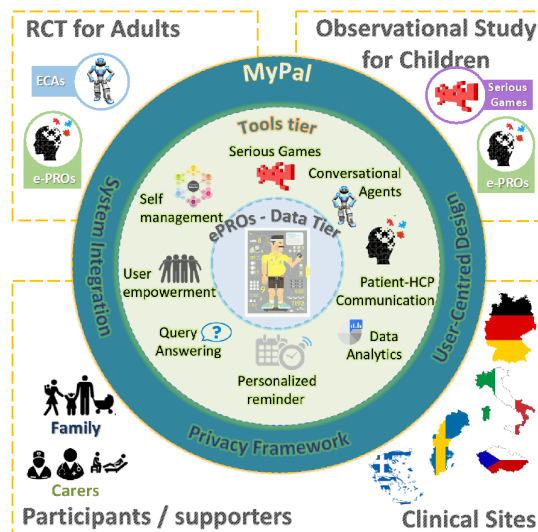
RCT for Adults

ECAs

e-PROs

Observational Study for Children

Serious Games

e-PROs

MyPal

System Integration

User-Centred Design

Privacy Framework

Tools tier

Serious Games

Conversational Agents

Self management

ePROs - Data Tier

Patient-HCP Communication

User empowerment

Query Answering

Data Analytics

Personalized reminder

Family

Carers

Participants / supporters

Clinical Sites